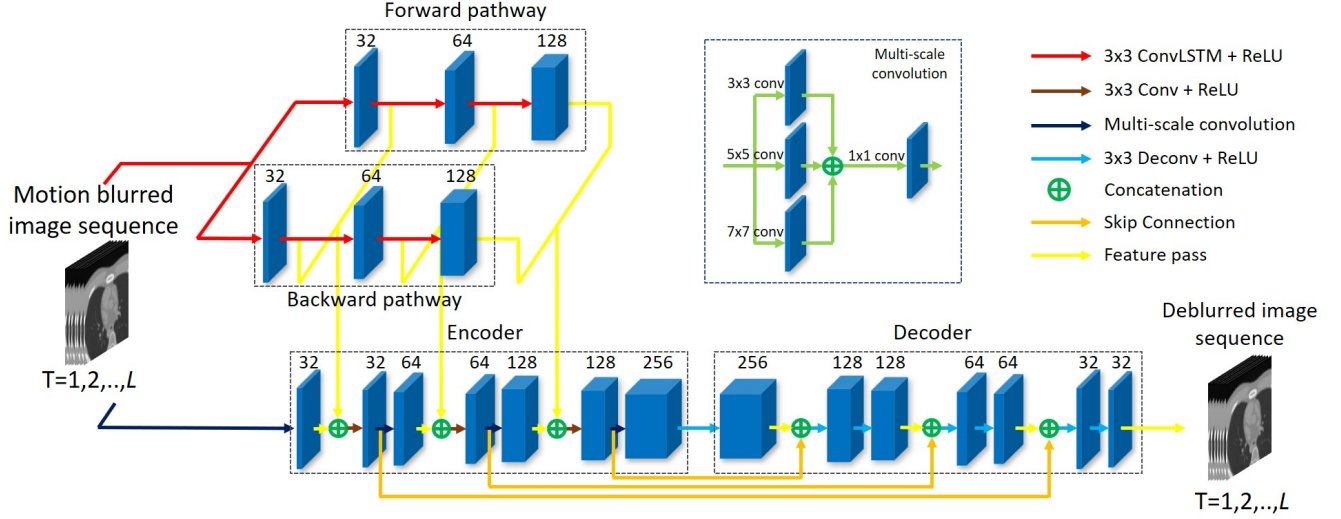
Forward pathway

32 64 128

Backward pathway

32 64 128

Motion blurred image sequence

T=1,2,..,$L$

Multi-scale convolution

3x3 conv

5x5 conv

7x7 conv

1x1 conv

3x3 ConvLSTM + ReLU

3x3 Conv + ReLU

Multi-scale convolution

3x3 Deconv + ReLU

Concatenation

Skip Connection

Feature pass

Encoder

32 32 64 64 128 128 256

Decoder

256 128 128 64 64 32 32

Deblurred image sequence

T=1,2,..,$L$